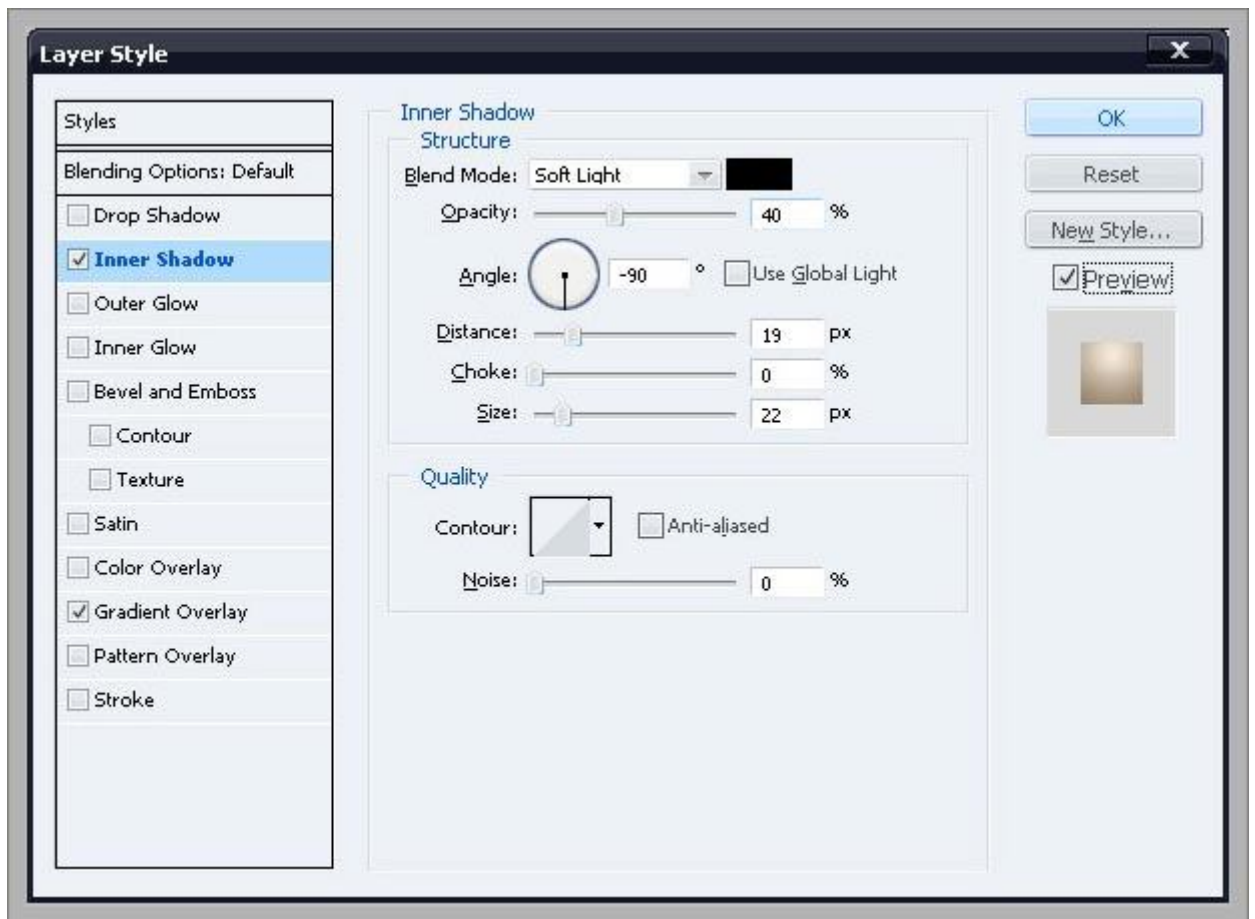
Layer Style

X

Styles

Blending Options: Default

Drop Shadow

Inner Shadow

Outer Glow

Inner Glow

Bevel and Emboss

Contour

Texture

Satin

Color Overlay

Gradient Overlay

Pattern Overlay

Stroke

Inner Shadow

Structure

Blend Mode: Soft Light

Opacity: 40 %

Angle: -90 ° Use Global Light

Distance: 19 px

Choke: 0 %

Size: 22 px

Quality

Contour: Anti-aliased

Noise: 0 %

OK

Reset

New Style...

Preview